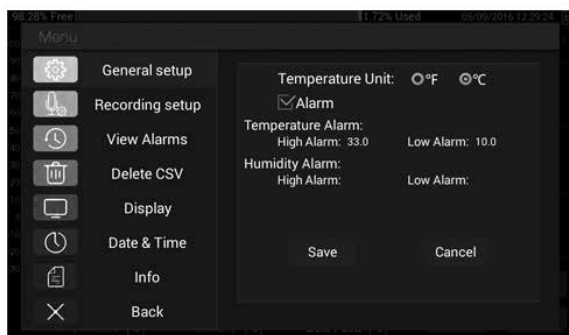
98.28% Free

1.72% Used

05/06/2016 12:29:24

Menu

General setup

Recording setup

View Alarms

Delete CSV

Display

Date & Time

Info

Back

Temperature Unit: °F °C

Alarm

Temperature Alarm:
High Alarm: 33.0 Low Alarm: 10.0

Humidity Alarm:
High Alarm: Low Alarm:

Save

Cancel